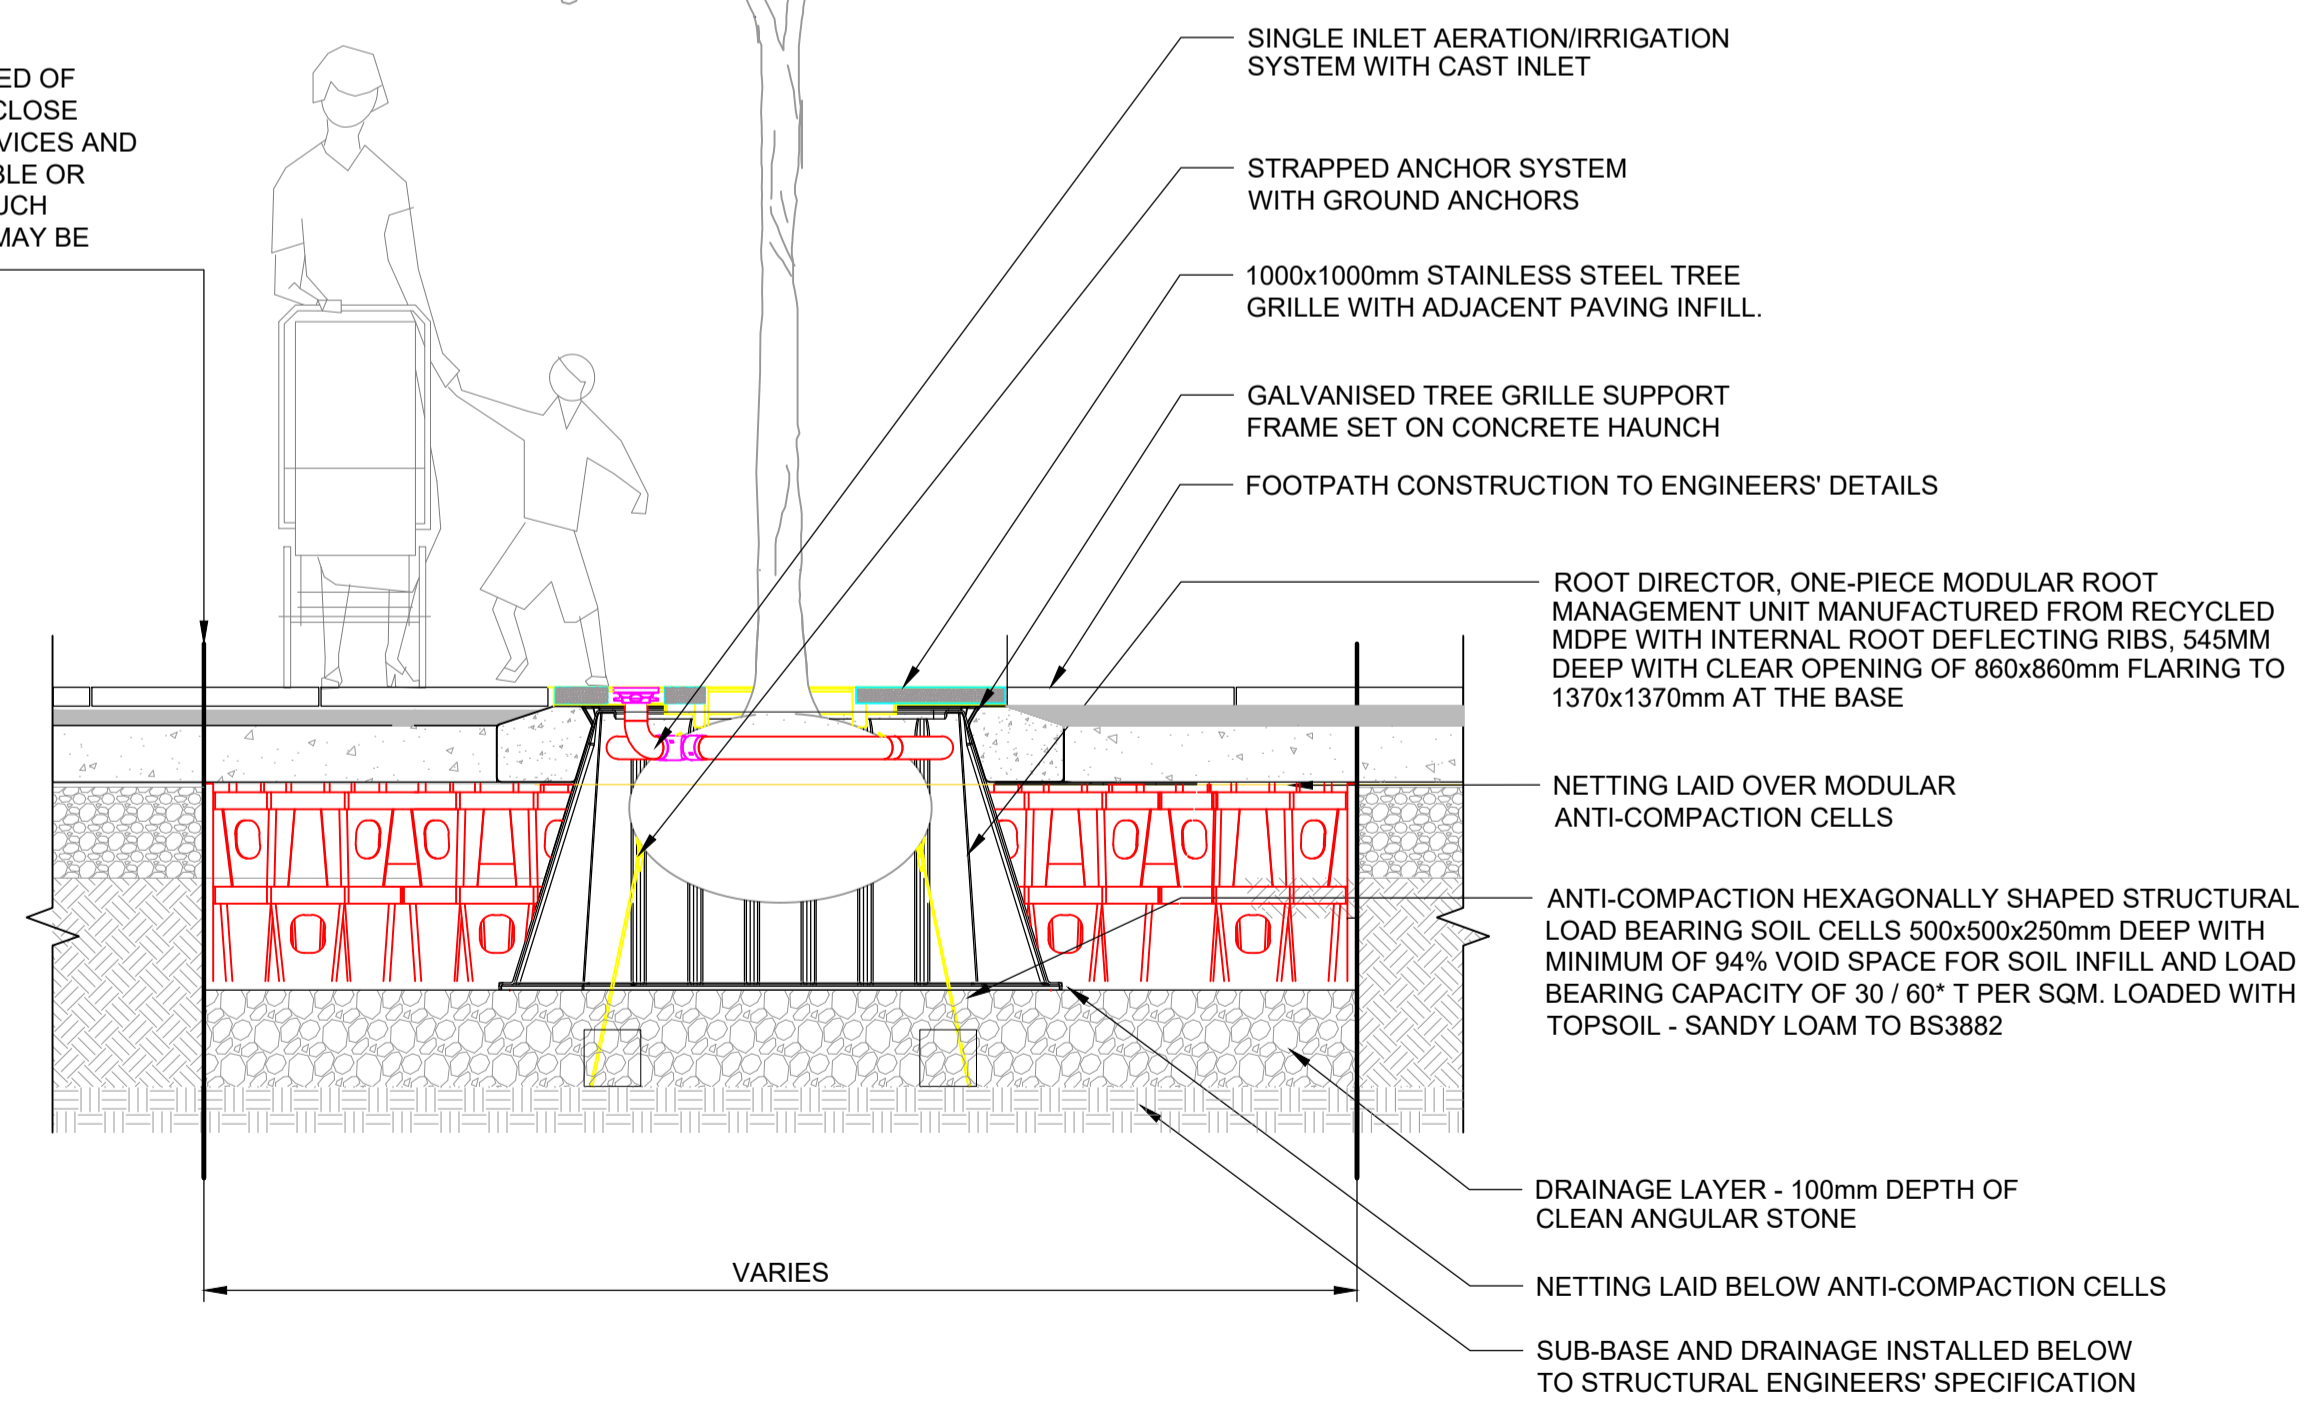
ED OF
CLOSE
VICES AND
BLE OR
UCH
MAY BE

SINGLE INLET AERATION/IRRIGATION SYSTEM WITH CAST INLET

STRAPPED ANCHOR SYSTEM WITH GROUND ANCHORS

1000x1000mm STAINLESS STEEL TREE GRILLE WITH ADJACENT PAVING INFILL.

GALVANISED TREE GRILLE SUPPORT FRAME SET ON CONCRETE HAUNCH

FOOTPATH CONSTRUCTION TO ENGINEERS' DETAILS

ROOT DIRECTOR, ONE-PIECE MODULAR ROOT MANAGEMENT UNIT MANUFACTURED FROM RECYCLED MDPE WITH INTERNAL ROOT DEFLECTING RIBS, 545MM DEEP WITH CLEAR OPENING OF 860x860mm FLARING TO 1370x1370mm AT THE BASE

NETTING LAID OVER MODULAR ANTI-COMPACTION CELLS

ANTI-COMPACTION HEXAGONALLY SHAPED STRUCTURAL LOAD BEARING SOIL CELLS 500x500x250mm DEEP WITH MINIMUM OF 94% VOID SPACE FOR SOIL INFILL AND LOAD BEARING CAPACITY OF 30 / 60* T PER SQM. LOADED WITH TOPSOIL - SANDY LOAM TO BS3882

DRAINAGE LAYER - 100mm DEPTH OF CLEAN ANGULAR STONE

VARIES

NETTING LAID BELOW ANTI-COMPACTION CELLS

SUB-BASE AND DRAINAGE INSTALLED BELOW TO STRUCTURAL ENGINEERS' SPECIFICATION